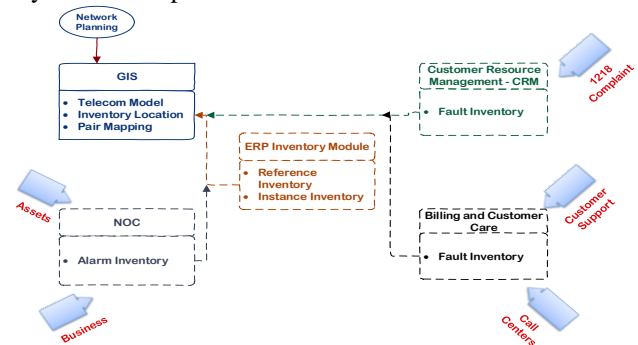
Network Planning

GIS
• Telecom Model
• Inventory Location
• Pair Mapping

Customer Resource Management - CRM
• Fault Inventory

1218 Complaint

ERP Inventory Module
• Reference Inventory
• Instance Inventory

Assets

NOC
• Alarm Inventory

Billing and Customer Care
• Fault Inventory

Customer Support

Business

Call Centers